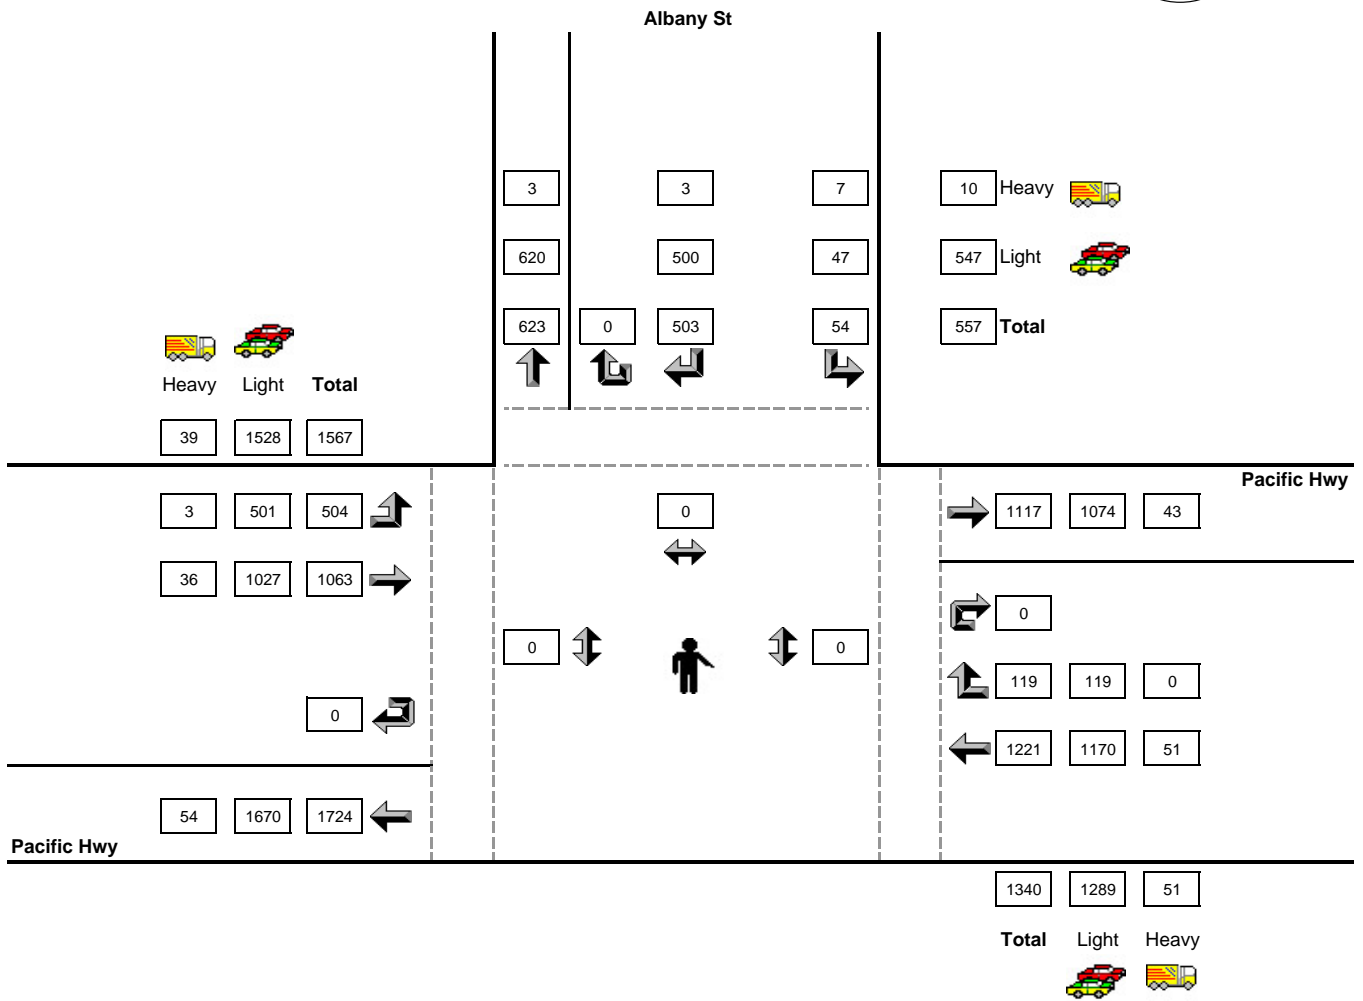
Albany St

3
620
623

0

3
500
503

7
47
54

10 Heavy
547 Light
557 Total

Heavy Light Total
39 1528 1567

Pacific Hwy

3 501 504
36 1027 1063

0

0

1117 1074 43

0

119 119 0

1221 1170 51

0 0

0

54 1670 1724

Pacific Hwy

1340 1289 51
Total Light Heavy